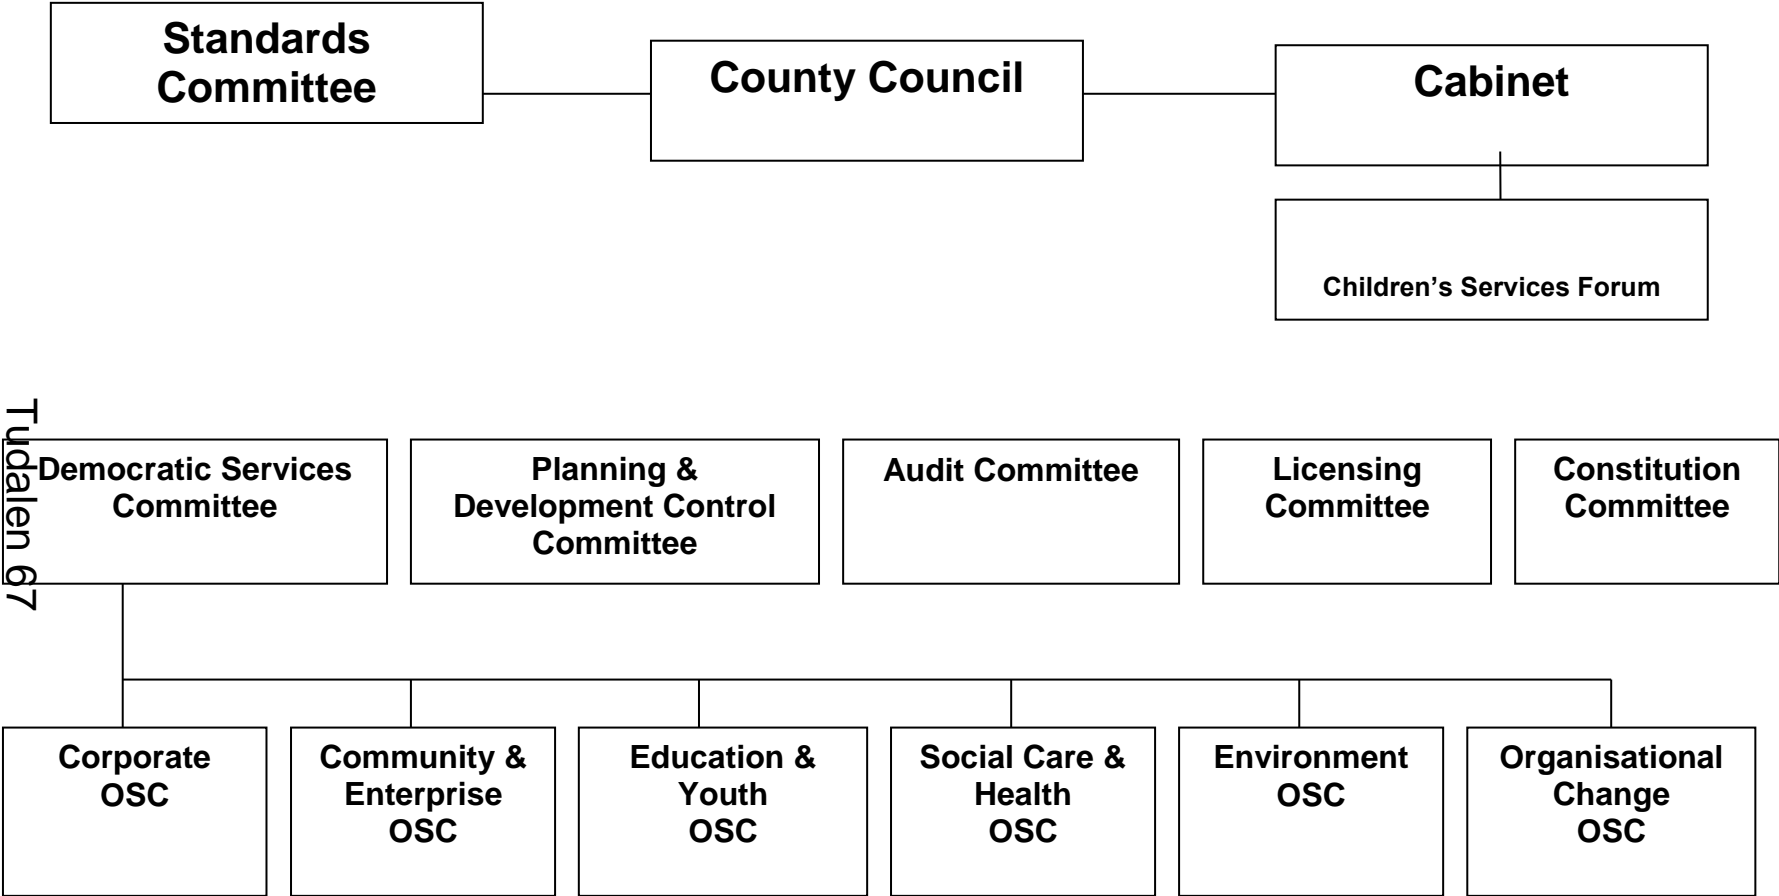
Standards Committee

County Council

Cabinet

Children’s Services Forum

Tudalen 67

Democratic Services Committee

Planning & Development Control Committee

Audit Committee

Licensing Committee

Constitution Committee

Corporate OSC

Community & Enterprise OSC

Education & Youth OSC

Social Care & Health OSC

Environment OSC

Organisational Change OSC